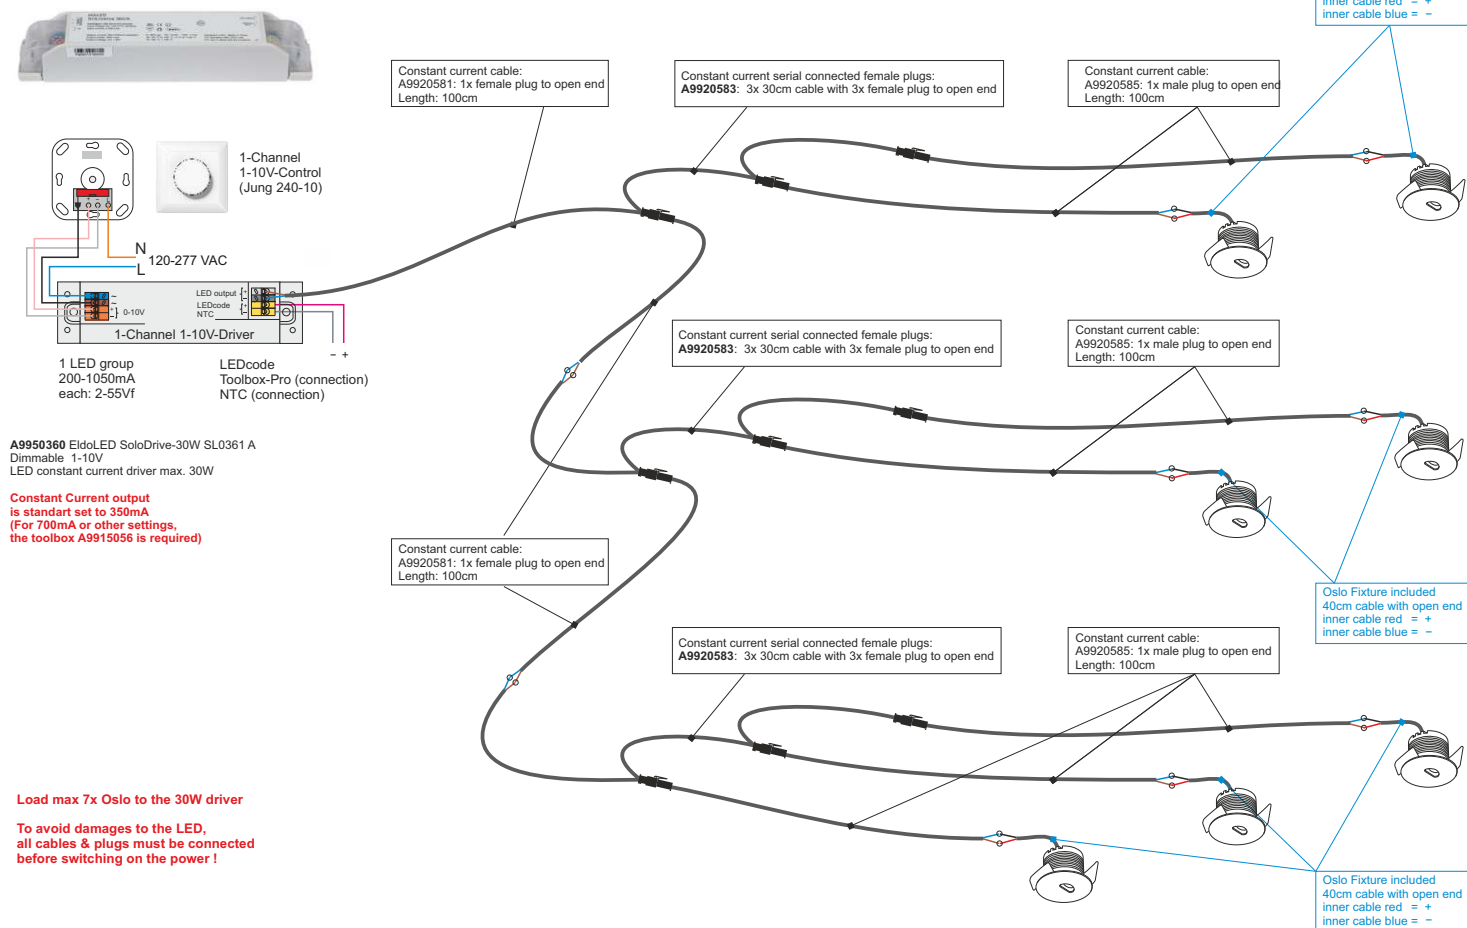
inner cable red = +
inner cable blue = −

Constant current cable:
A9920581: 1x female plug to open end
Length: 100cm

Constant current serial connected female plugs:
**A9920583**: 3x 30cm cable with 3x female plug to open end

Constant current cable:
A9920585: 1x male plug to open end
Length: 100cm

1-Channel
1-10V-Control
(Jung 240-10)

N
L
120-277 VAC

LED output
LEDcode
NTC
0-10V
1-Channel 1-10V-Driver
− +

1 LED group
200-1050mA
each: 2-55Vf

LEDcode
Toolbox-Pro (connection)
NTC (connection)

**A9950360** EldoLED SoloDrive-30W SL0361 A
Dimmable 1-10V
LED constant current driver max. 30W

**Constant Current output is standart set to 350mA (For 700mA or other settings, the toolbox A9915056 is required)**

Constant current serial connected female plugs:
**A9920583**: 3x 30cm cable with 3x female plug to open end

Constant current cable:
A9920585: 1x male plug to open end
Length: 100cm

Constant current cable:
A9920581: 1x female plug to open end
Length: 100cm

Oslo Fixture included
40cm cable with open end
inner cable red = +
inner cable blue = −

Constant current serial connected female plugs:
**A9920583**: 3x 30cm cable with 3x female plug to open end

Constant current cable:
A9920585: 1x male plug to open end
Length: 100cm

**Load max 7x Oslo to the 30W driver**

**To avoid damages to the LED, all cables & plugs must be connected before switching on the power !**

Oslo Fixture included
40cm cable with open end
inner cable red = +
inner cable blue = −